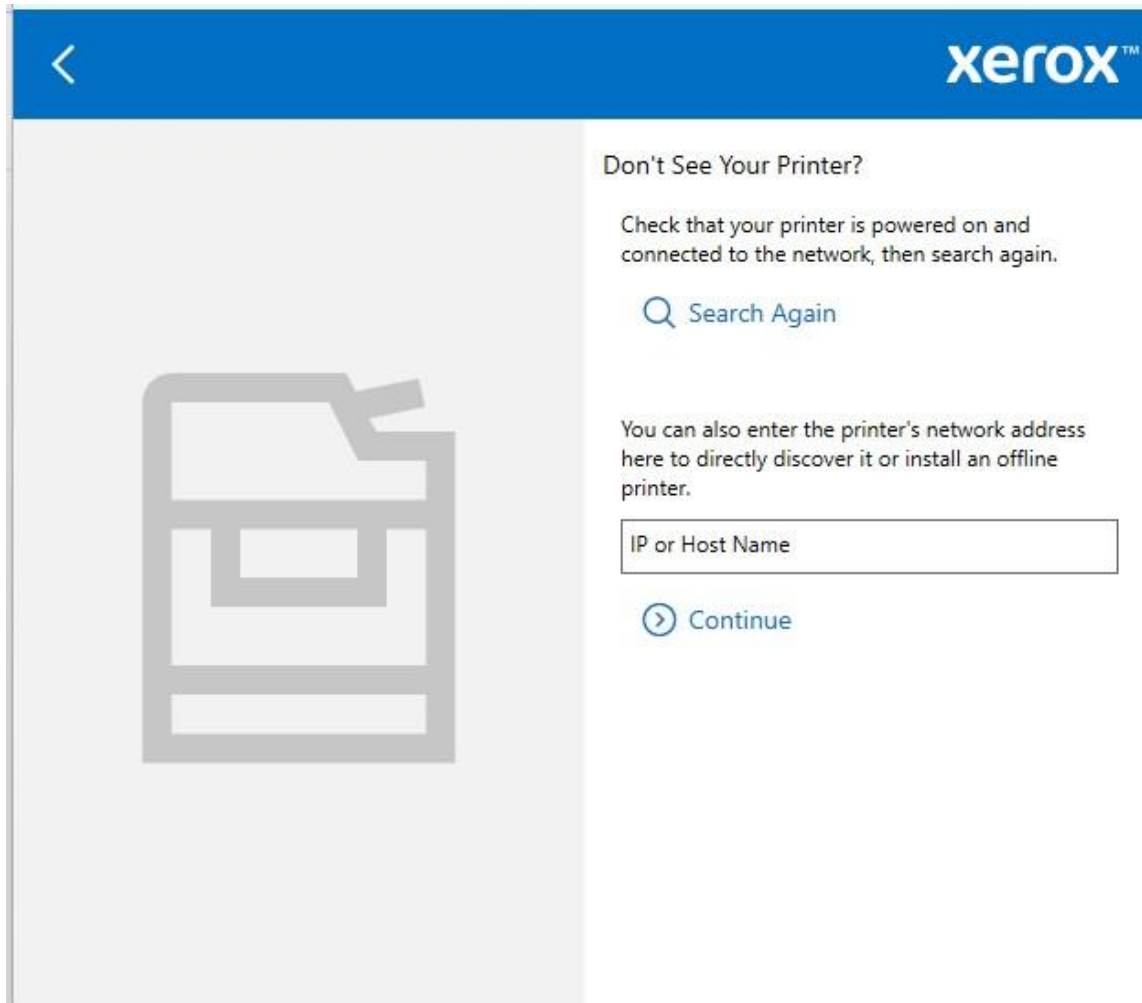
xerox™

Don't See Your Printer?

Check that your printer is powered on and connected to the network, then search again.

Search Again

You can also enter the printer's network address here to directly discover it or install an offline printer.

IP or Host Name

Continue